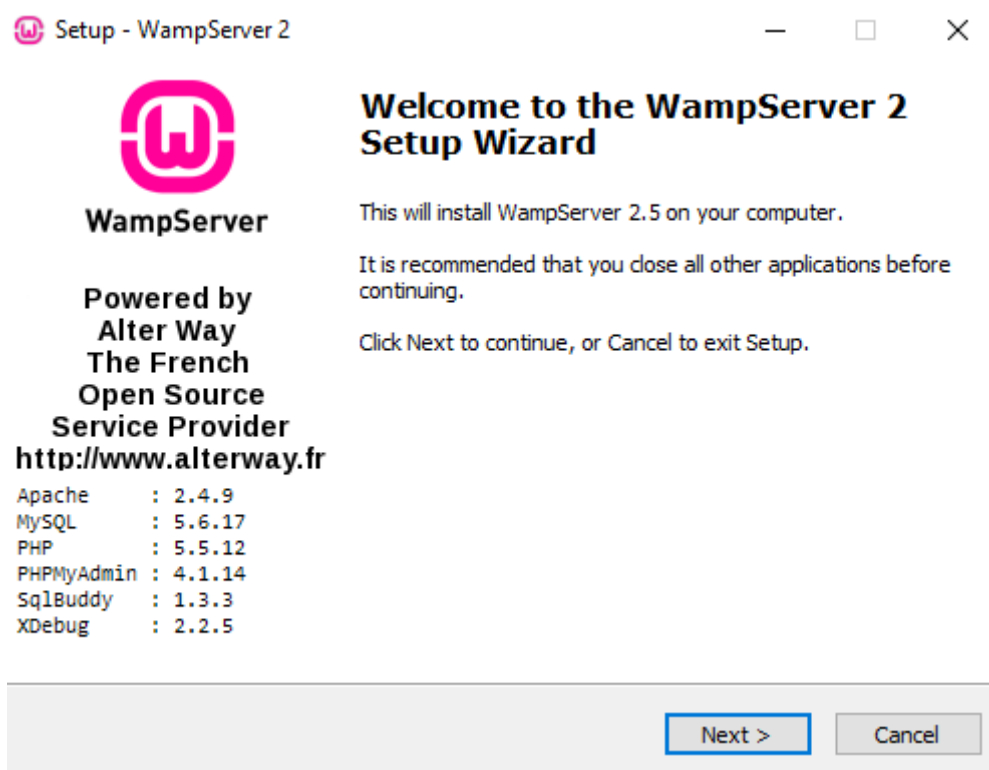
Setup - WampServer 2

WampServer

Powered by Alter Way The French Open Source Service Provider http://www.alterway.fr

Apache : 2.4.9
MySQL : 5.6.17
PHP : 5.5.12
PHPMyAdmin : 4.1.14
SqlBuddy : 1.3.3
XDebug : 2.2.5

Welcome to the WampServer 2 Setup Wizard

This will install WampServer 2.5 on your computer.

It is recommended that you close all other applications before continuing.

Click Next to continue, or Cancel to exit Setup.

Next >

Cancel